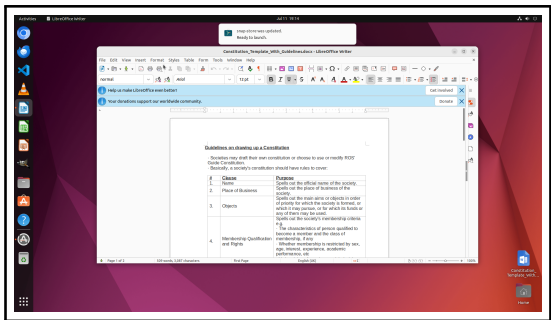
Activities LibreOffice Writer Jul 11 18:18

Snap store was updated. Ready to launch.

Constitution_Template_With_Guidelines.docx - LibreOffice Writer

File Edit View Insert Format Styles Table Form Tools Window Help

Normal Arial 12 pt

Help us make LibreOffice even better! Get involved

Your donations support our worldwide community. Donate

Guidelines on drawing up a Constitution

Societies may draft their own constitution or choose to use or modify ROS Guide Constitution.

Basically, a society's constitution should have rules to cover:

| # | Clause | Purpose |
|---|---|---|
| 1. | Name | Spells out the official name of the society. |
| 2. | Place of Business | Spells out the place of business of the society. |
| 3. | Objects | Spells out the main aims or objects in order of priority for which the society is formed, or which it may pursue, or for which its funds or any of them may be used. |
| 4. | Membership Qualification and Rights | Spells out the society's membership criteria. e.g. The characteristics of persons qualified to become a member and the class of membership, if any. Whether membership is restricted by sex, age, interest, experience, academic performance, etc |

Page 1 of 3 229 words, 1,567 characters English (UK)

Constitution_Template_With...

Home